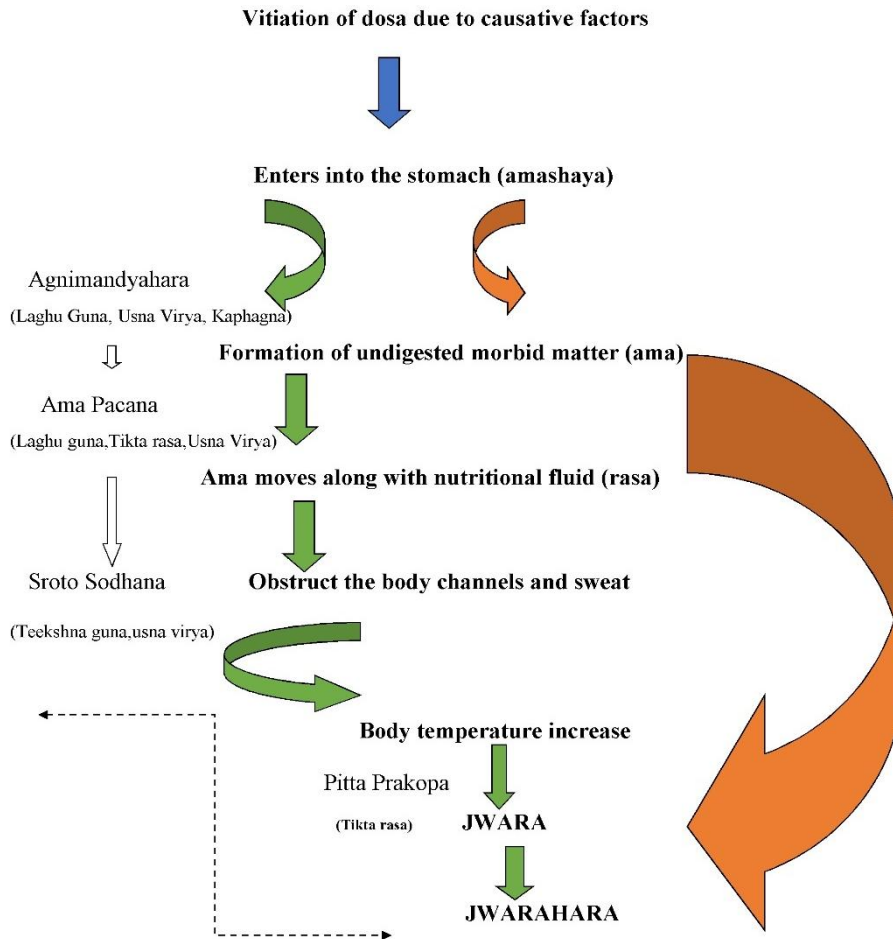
Vitiation of dosa due to causative factors

Enters into the stomach (amashaya)

Agnimandyahara

(Laghu Guna, Usna Virya, Kaphagna)

Formation of undigested morbid matter (ama)

Ama Pacana

(Laghu guna,Tikta rasa,Usna Virya)

Ama moves along with nutritional fluid (rasa)

Sroto Sodhana

Obstruct the body channels and sweat

(Teekshna guna,usna virya)

Body temperature increase

Pitta Prakopa

(Tikta rasa)

JWARA

JWARAHARA